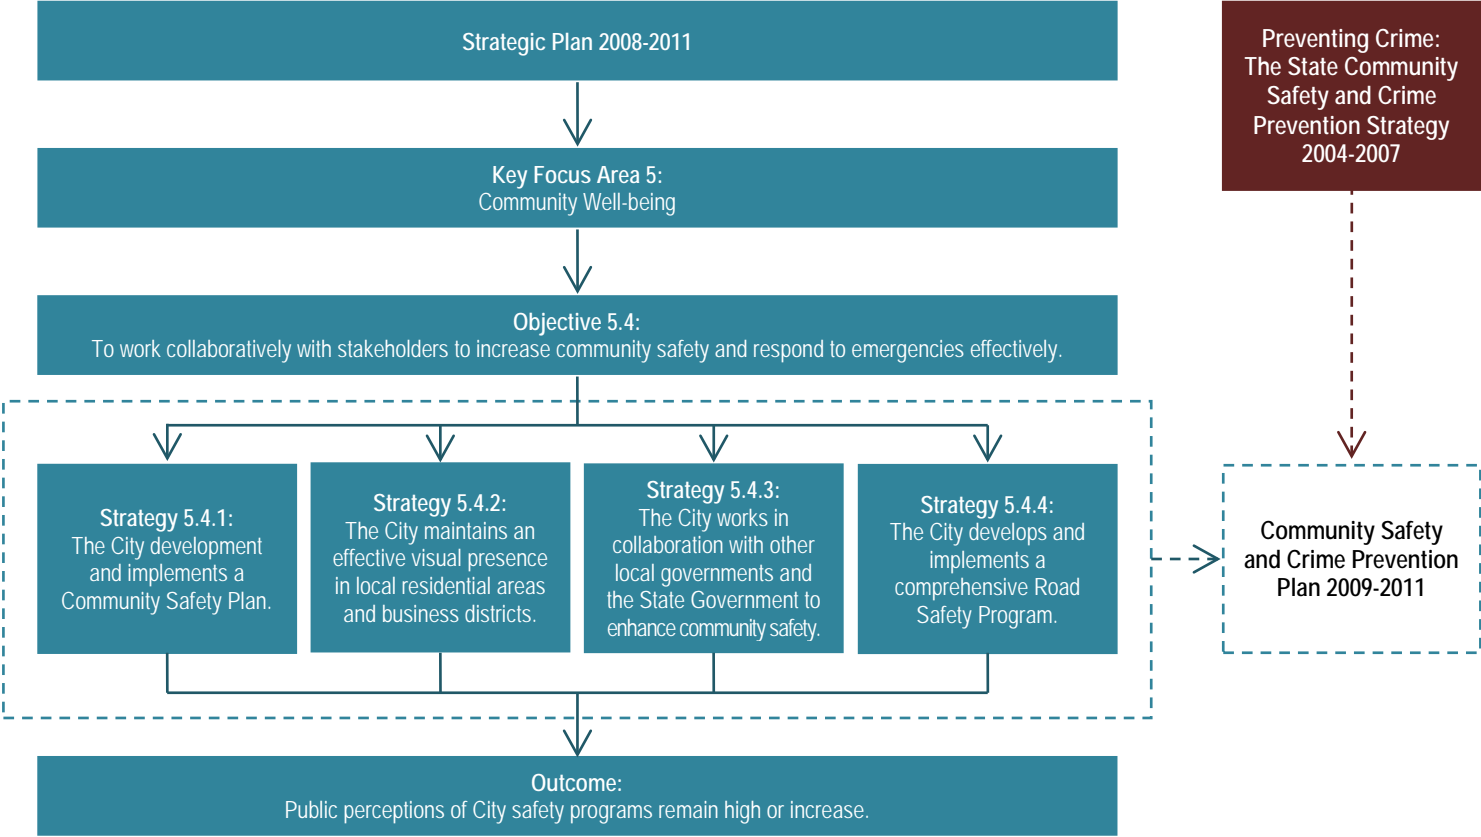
Strategic Plan 2008-2011

Key Focus Area 5:
Community Well-being

Objective 5.4:
To work collaboratively with stakeholders to increase community safety and respond to emergencies effectively.

Strategy 5.4.1:
The City development and implements a Community Safety Plan.

Strategy 5.4.2:
The City maintains an effective visual presence in local residential areas and business districts.

Strategy 5.4.3:
The City works in collaboration with other local governments and the State Government to enhance community safety.

Strategy 5.4.4:
The City develops and implements a comprehensive Road Safety Program.

Outcome:
Public perceptions of City safety programs remain high or increase.

Preventing Crime:
The State Community Safety and Crime Prevention Strategy 2004-2007

Community Safety and Crime Prevention Plan 2009-2011